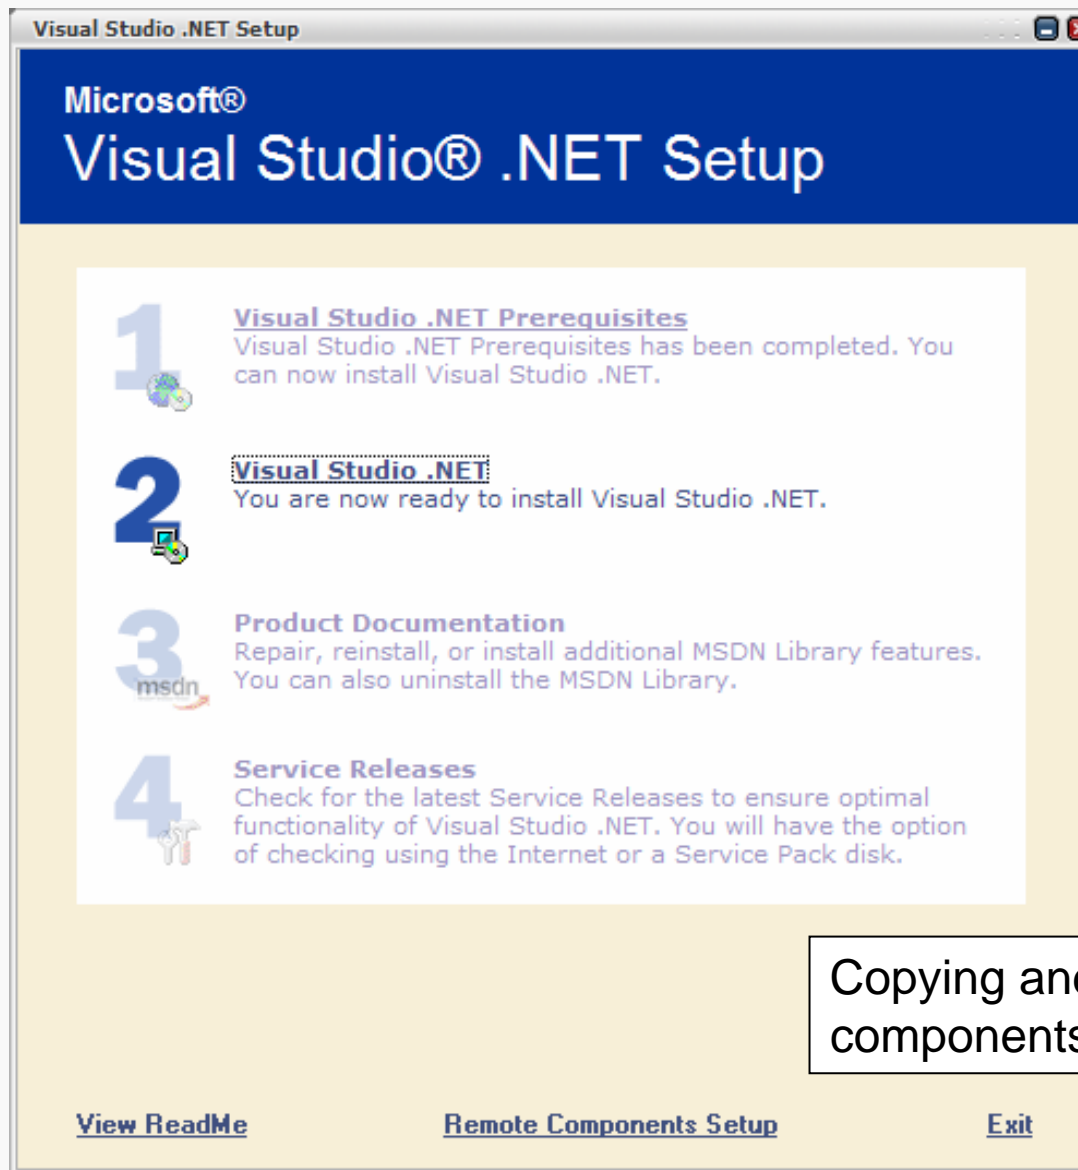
Visual Studio .NET Setup

Microsoft®
Visual Studio® .NET Setup

1
Visual Studio .NET Prerequisites
Visual Studio .NET Prerequisites has been completed. You can now install Visual Studio .NET.

2
Visual Studio .NET
You are now ready to install Visual Studio .NET.

3
msdn
Product Documentation
Repair, reinstall, or install additional MSDN Library features. You can also uninstall the MSDN Library.

4
Service Releases
Check for the latest Service Releases to ensure optimal functionality of Visual Studio .NET. You will have the option of checking using the Internet or a Service Pack disk.

Copying an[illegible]
component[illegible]

View ReadMe
Remote Components Setup
Exit